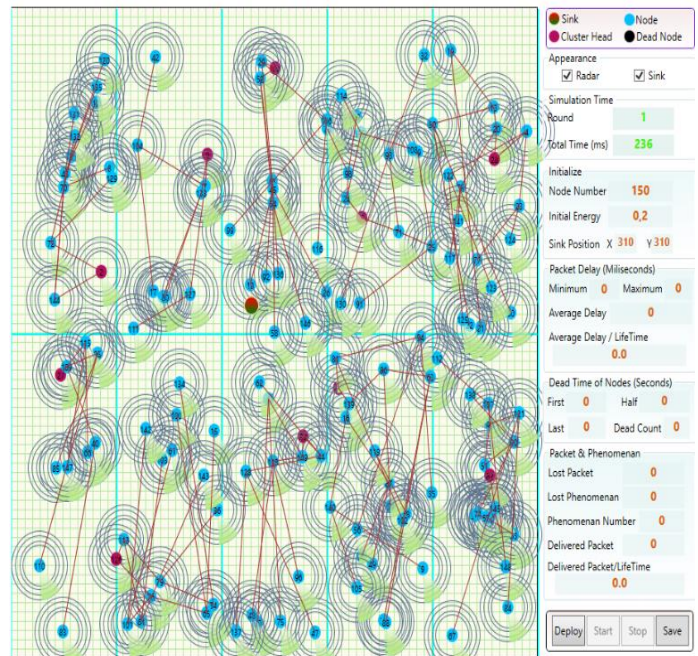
Sink
Node
Cluster Head
Dead Node

Appearance
Radar
Sink

Simulation Time
Round 1
Total Time (ms) 236

Initialize
Node Number 150
Initial Energy 0,2
Sink Position X 310 Y 310

Packet Delay (Miliseconds)
Minimum 0
Maximum 0
Average Delay 0
Average Delay / LifeTime
0.0

Dead Time of Nodes (Seconds)
First 0
Half 0
Last 0
Dead Count 0

Packet & Phenomenan
Lost Packet 0
Lost Phenomenan 0
Phenomenan Number 0
Delivered Packet 0
Delivered Packet/LifeTime
0.0

Deploy
Start
Stop
Save